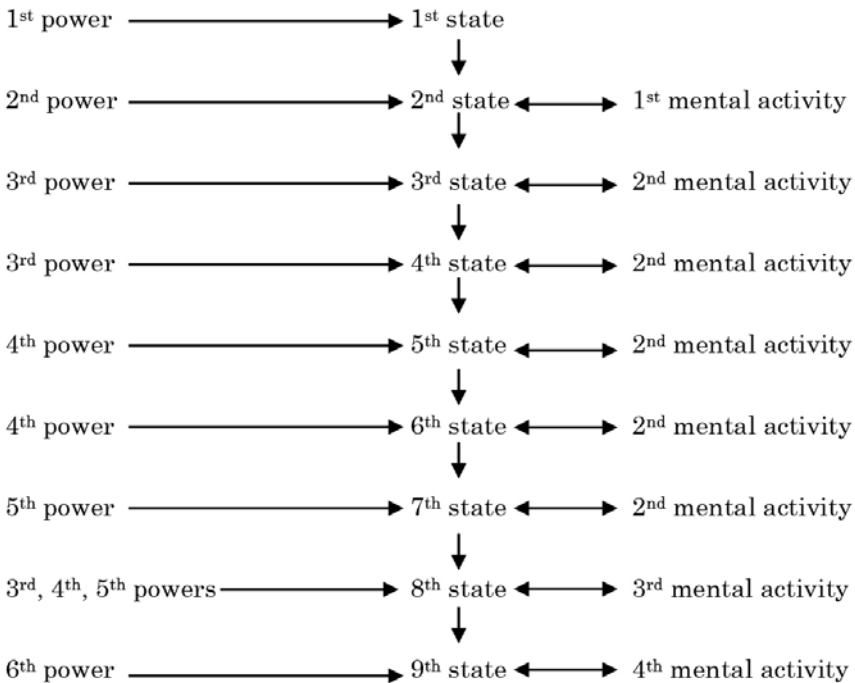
1$^{st}$ power → 1$^{st}$ state

2$^{nd}$ power → 2$^{nd}$ state ↔ 1$^{st}$ mental activity

3$^{rd}$ power → 3$^{rd}$ state ↔ 2$^{nd}$ mental activity

3$^{rd}$ power → 4$^{th}$ state ↔ 2$^{nd}$ mental activity

4$^{th}$ power → 5$^{th}$ state ↔ 2$^{nd}$ mental activity

4$^{th}$ power → 6$^{th}$ state ↔ 2$^{nd}$ mental activity

5$^{th}$ power → 7$^{th}$ state ↔ 2$^{nd}$ mental activity

3$^{rd}$, 4$^{th}$, 5$^{th}$ powers → 8$^{th}$ state ↔ 3$^{rd}$ mental activity

6$^{th}$ power → 9$^{th}$ state ↔ 4$^{th}$ mental activity